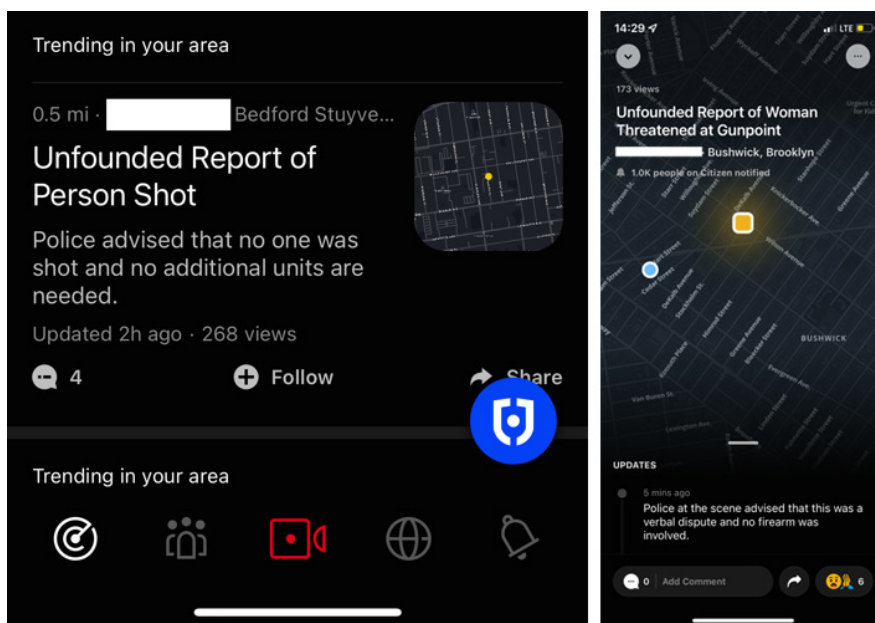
Trending in your area

0.5 mi · Bedford Stuyve...

Unfounded Report of Person Shot

Police advised that no one was shot and no additional units are needed.

Updated 2h ago · 268 views

4

Follow

Share

Trending in your area

14:29

LTE

173 views

Unfounded Report of Woman Threatened at Gunpoint

Bushwick, Brooklyn

1.0K people on Citizen notified

BUSHWICK

UPDATES

5 mins ago

Police at the scene advised that this was a verbal dispute and no firearm was involved.

0

Add Comment

6